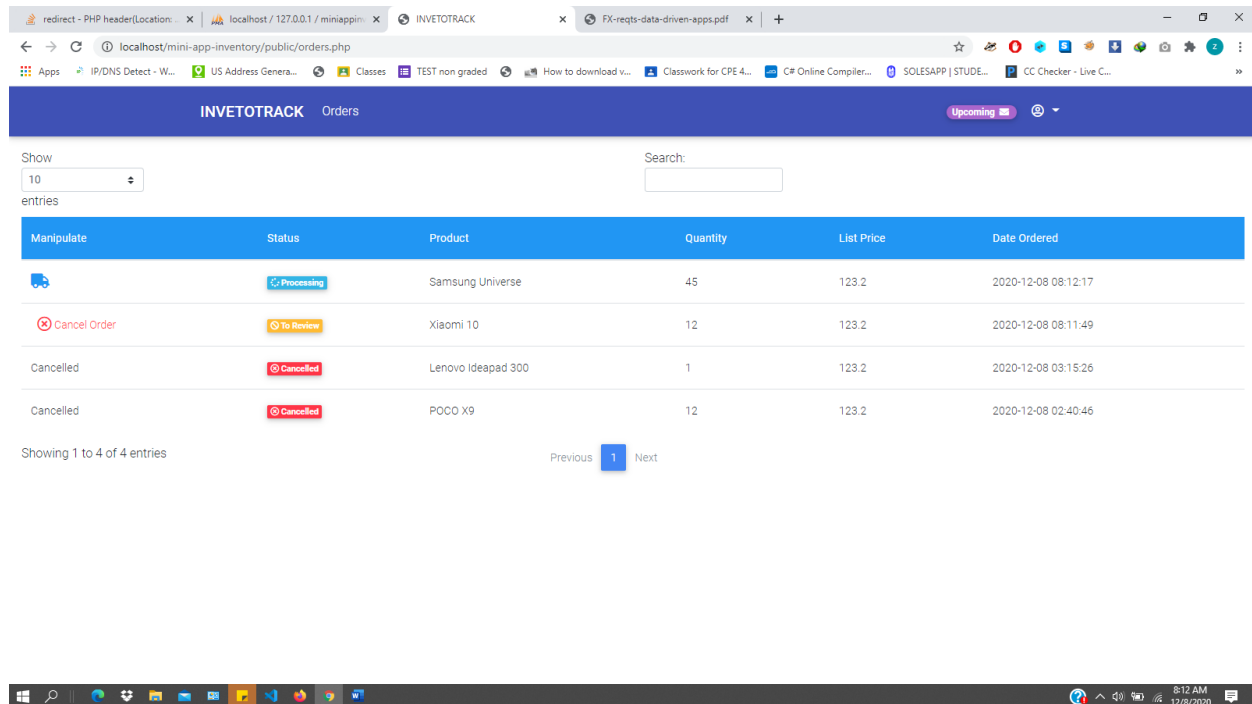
redirect - PHP header(Location: × localhost / 127.0.0.1 / miniappin × INVETOTRACK × FX-reqts-data-driven-apps.pdf × +

localhost/mini-app-inventory/public/orders.php

Apps IP/DNS Detect - W... US Address Genera... Classes TEST non graded How to download v... Classwork for CPE 4... C# Online Compiler... SOLESAPP | STUDE... CC Checker - Live C...

INVETOTRACK Orders

Upcoming

Show
10
entries

Search:

| Manipulate | Status | Product | Quantity | List Price | Date Ordered |
|---|---|---|---|---|---|
| | Processing | Samsung Universe | 45 | 123.2 | 2020-12-08 08:12:17 |
| Cancel Order | To Review | Xiaomi 10 | 12 | 123.2 | 2020-12-08 08:11:49 |
| Cancelled | Cancelled | Lenovo Ideapad 300 | 1 | 123.2 | 2020-12-08 03:15:26 |
| Cancelled | Cancelled | POCO X9 | 12 | 123.2 | 2020-12-08 02:40:46 |

Showing 1 to 4 of 4 entries

Previous 1 Next

8:12 AM
12/8/2020